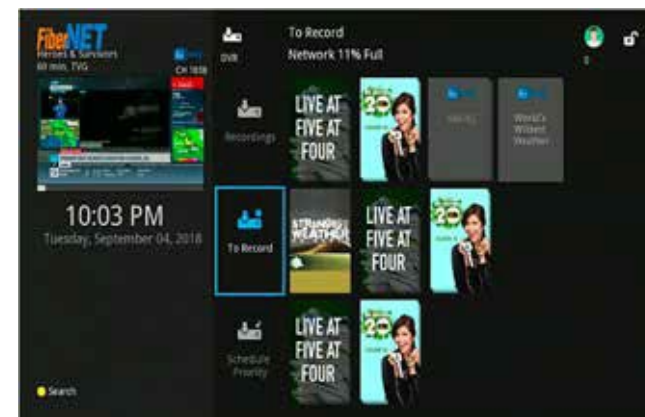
FiberNET
Heroes & Survivors
60 min, TVG
CH 1638

10:03 PM
Tuesday, September 04, 2018

Search

DVR
To Record
Network 11% Full

Recordings
LIVE AT FIVE AT FOUR
20
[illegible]
World's Wildest Weather

To Record
STRANGE WEATHER
LIVE AT FIVE AT FOUR
20

Schedule Priority
LIVE AT FIVE AT FOUR
20